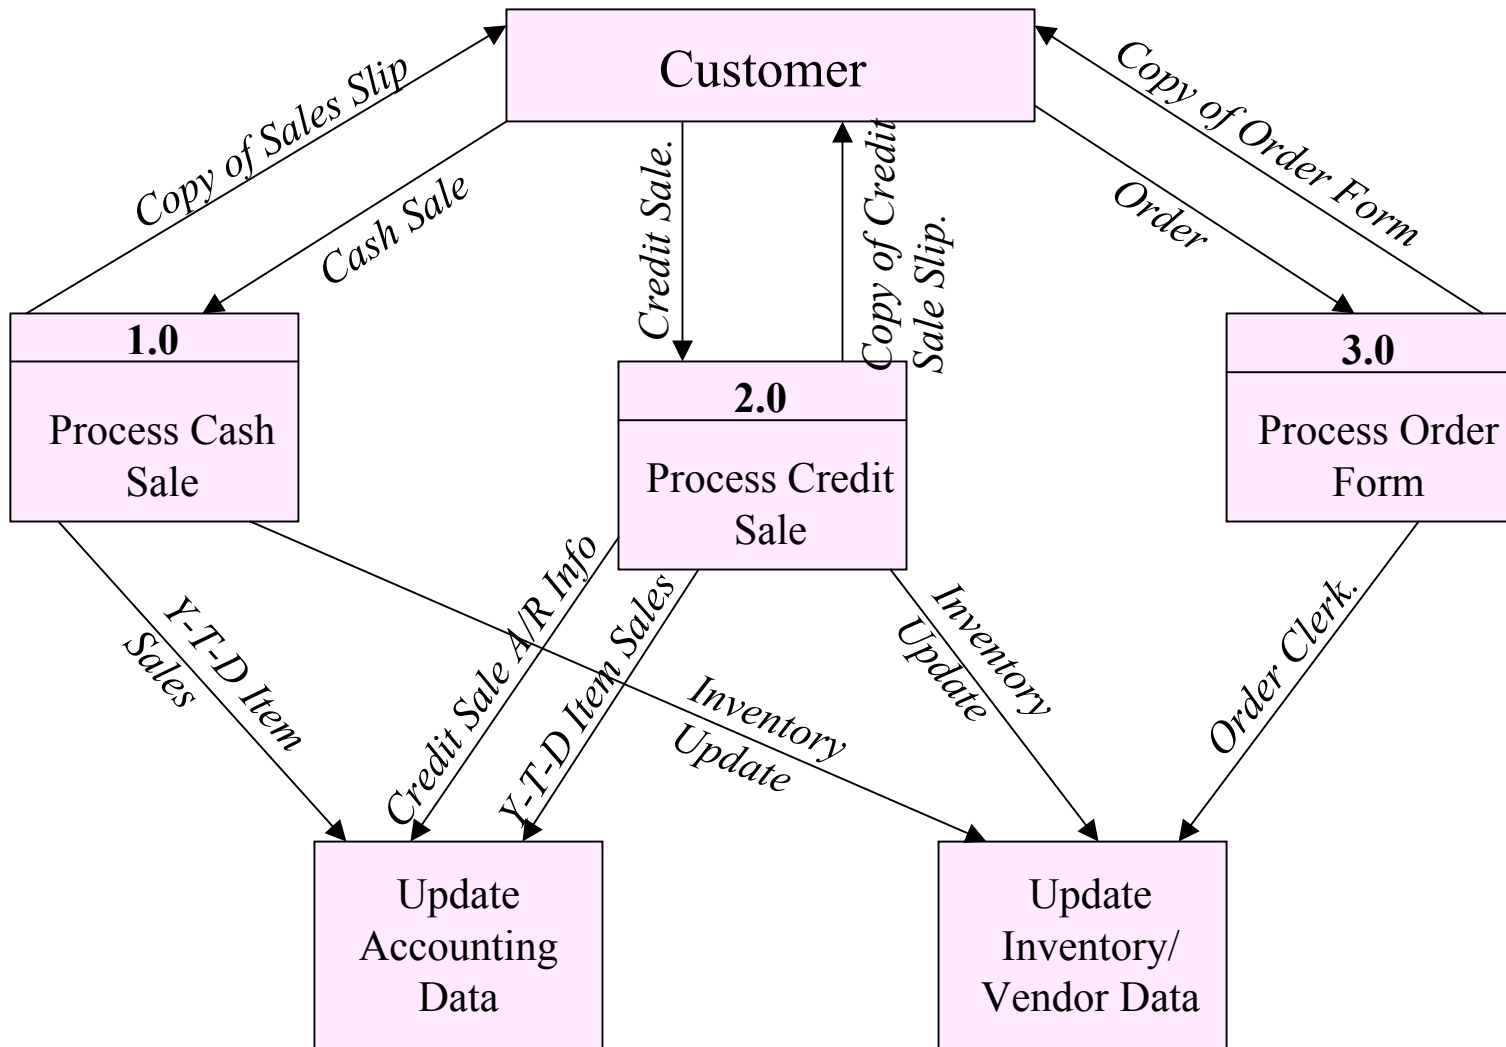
Customer

Copy of Sales Slip

Cash Sale

Credit Sale.

Copy of Credit Sale Slip.

Order

Copy of Order Form

1.0

Process Cash Sale

2.0

Process Credit Sale

3.0

Process Order Form

Y-T-D Item Sales

Credit Sale A/R Info

Y-T-D Item Sales

Inventory Update

Inventory Update

Order Clerk.

Update Accounting Data

Update Inventory/ Vendor Data